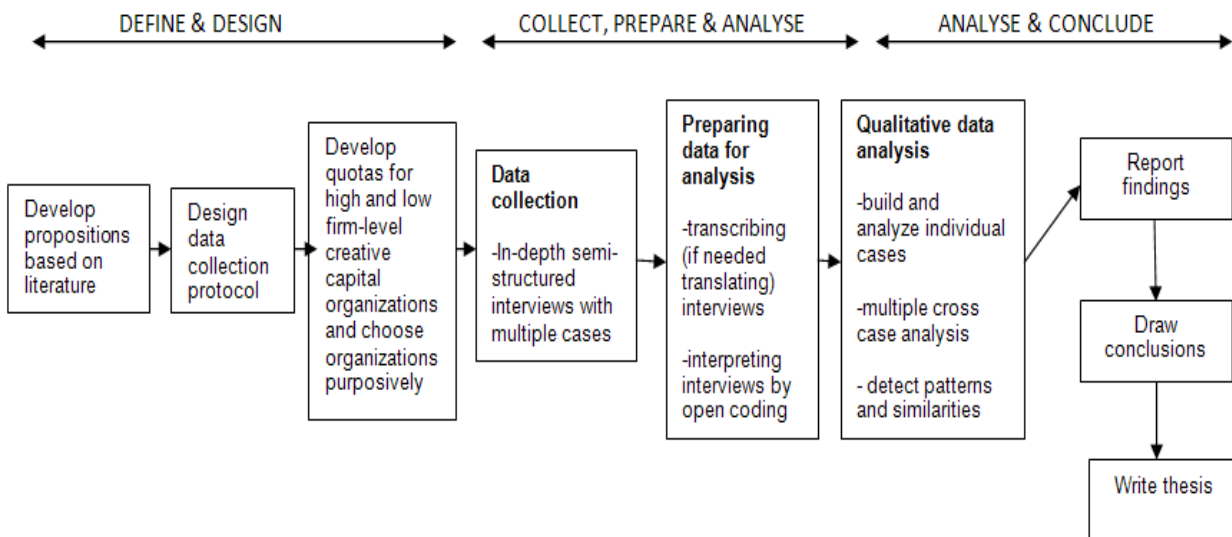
DEFINE & DESIGN

COLLECT, PREPARE & ANALYSE

ANALYSE & CONCLUDE

Develop propositions based on literature

Design data collection protocol

Develop quotas for high and low firm-level creative capital organizations and choose organizations purposively

Data collection

-In-depth semi-structured interviews with multiple cases

Preparing data for analysis

-transcribing (if needed translating) interviews

-interpreting interviews by open coding

Qualitative data analysis

-build and analyze individual cases

-multiple cross case analysis

- detect patterns and similarities

Report findings

Draw conclusions

Write thesis